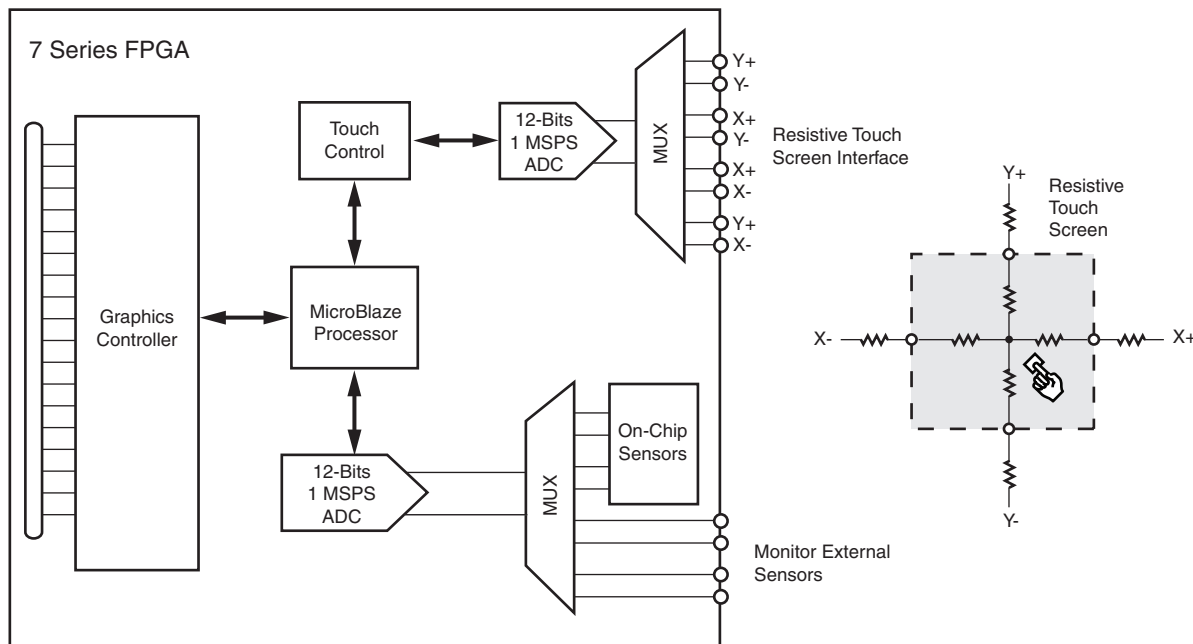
7 Series FPGA

Graphics Controller

Touch Control

12-Bits 1 MSPS ADC

MUX

Y+
Y-
X+
Y-
X+
X-
Y+
X-

Resistive Touch Screen Interface

MicroBlaze Processor

12-Bits 1 MSPS ADC

MUX

On-Chip Sensors

Monitor External Sensors

Y+

Resistive Touch Screen

X-

X+

Y-